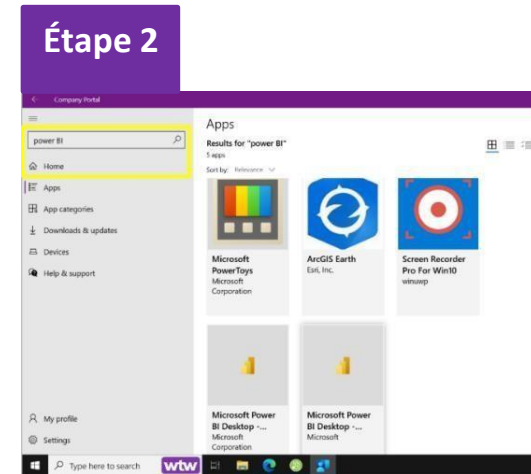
Étape 2

Company Portal

power BI

Home

Apps

App categories

Downloads & updates

Devices

Help & support

My profile

Settings

Apps

Results for "power BI"

5 apps

Sort by: Relevance

Microsoft PowerToys
Microsoft Corporation

ArcGIS Earth
Esri, Inc.

Screen Recorder Pro For Win10
winuwp

Microsoft Power BI Desktop -...
Microsoft Corporation

Microsoft Power BI Desktop -...
Microsoft

Type here to search

wtw